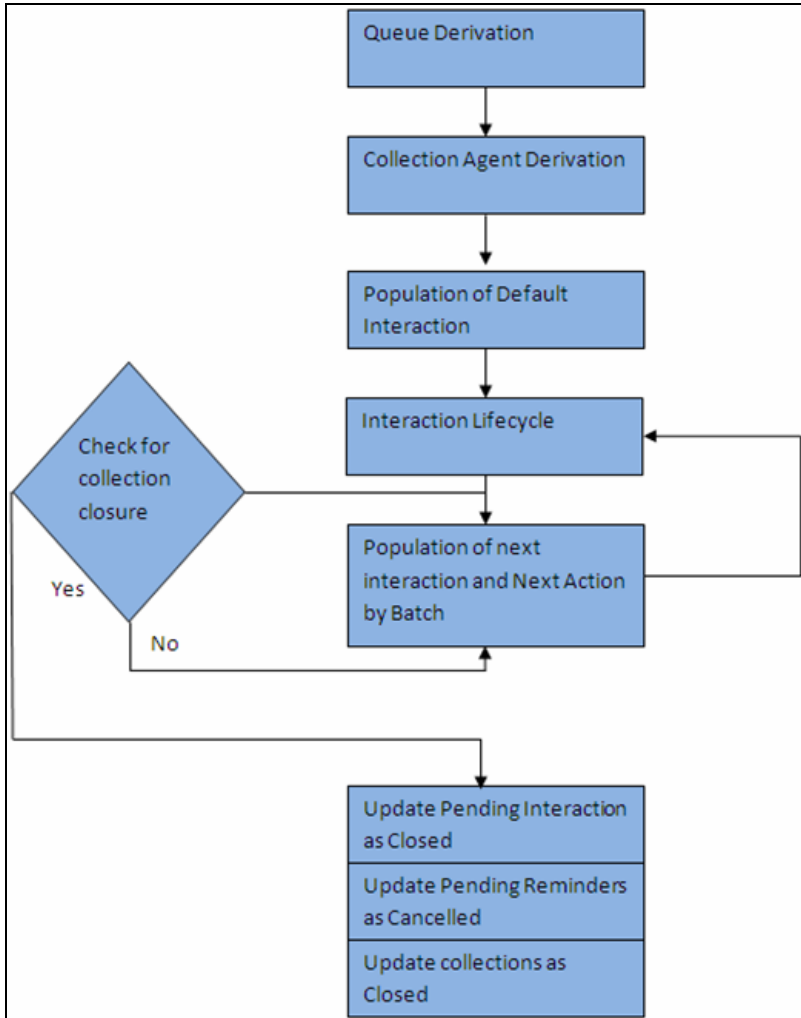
Queue Derivation

Collection Agent Derivation

Population of Default Interaction

Interaction Lifecycle

Check for collection closure

Population of next interaction and Next Action by Batch

Yes

No

Update Pending Interaction as Closed

Update Pending Reminders as Cancelled

Update collections as Closed